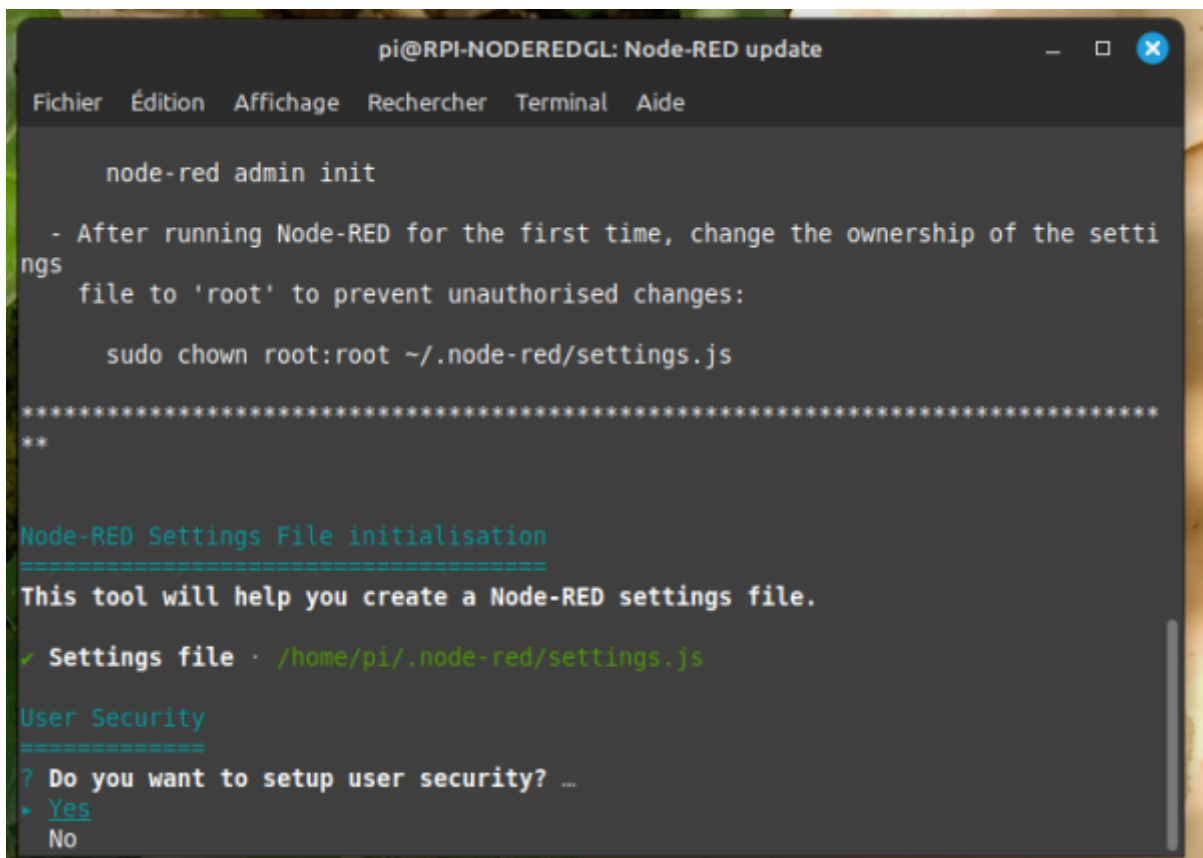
pi@RPI-NODEREDGL: Node-RED update

Fichier Édition Affichage Rechercher Terminal Aide

node-red admin init

- After running Node-RED for the first time, change the ownership of the settings
file to 'root' to prevent unauthorised changes:

sudo chown root:root ~/.node-red/settings.js

**********************************************************************************

Node-RED Settings File initialisation
=======================================
This tool will help you create a Node-RED settings file.

✓ Settings file · /home/pi/.node-red/settings.js

User Security
=============
? Do you want to setup user security? …
▸ Yes
No